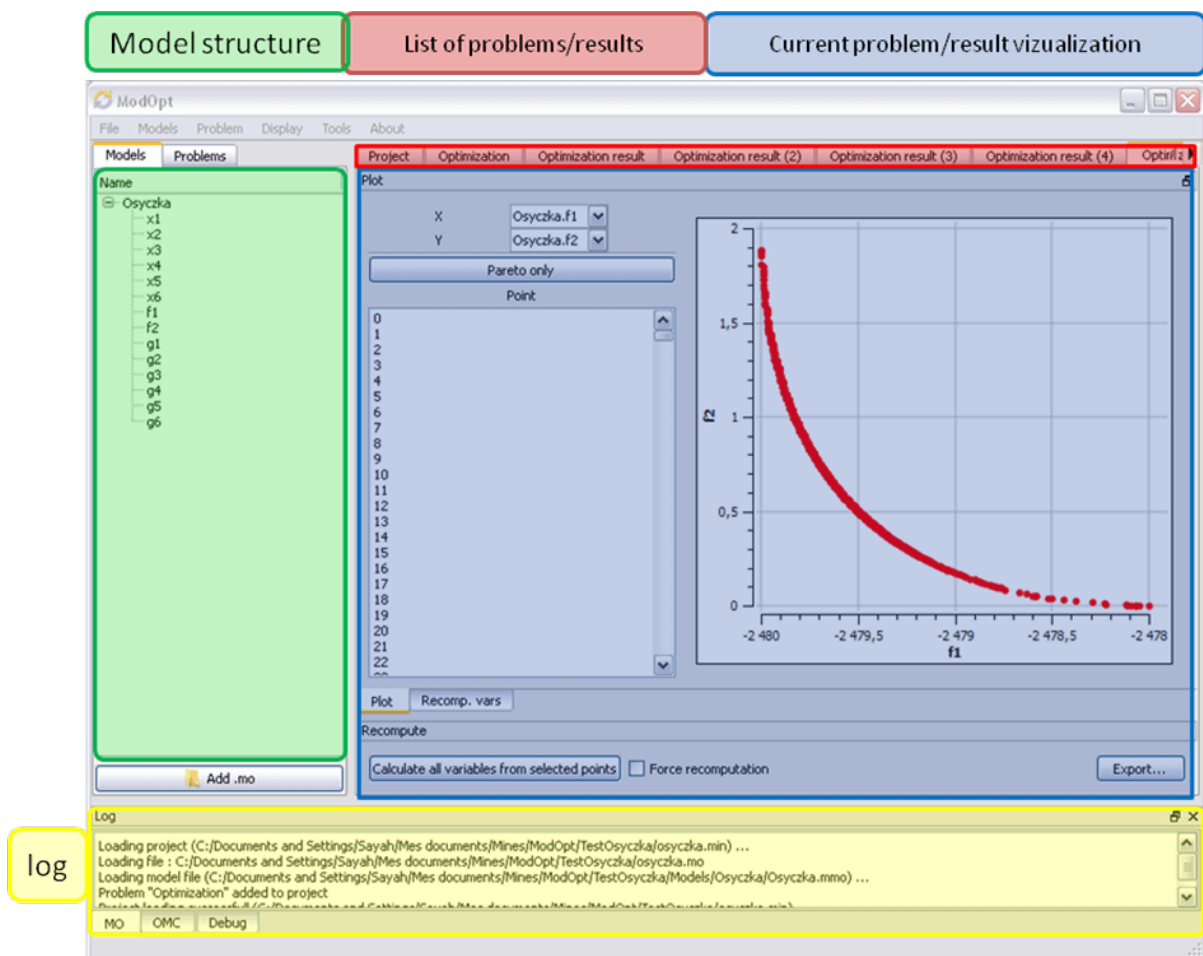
Model structure

List of problems/results

Current problem/result vizualization

ModOpt

File Models Problem Display Tools About

Models Problems

Project Optimization Optimization result Optimization result (2) Optimization result (3) Optimization result (4) Optimiz

Name

Osyczka
x1
x2
x3
x4
x5
x6
f1
f2
g1
g2
g3
g4
g5
g6

Plot

X Osyczka.f1
Y Osyczka.f2

Pareto only

Point

0
1
2
3
4
5
6
7
8
9
10
11
12
13
14
15
16
17
18
19
20
21
22

2
1,5
1
0,5
0
f2
-2 480
-2 479,5
-2 479
-2 478,5
-2 478
f1

Plot Recomp. vars

Recompute

Calculate all variables from selected points

Force recomputation

Export...

Add .mo

Log

Loading project (C:/Documents and Settings/Sayah/Mes documents/Mines/ModOpt/TestOsyczka/osyczka.min) ...
Loading file : C:/Documents and Settings/Sayah/Mes documents/Mines/ModOpt/TestOsyczka/osyczka.mo
Loading model file (C:/Documents and Settings/Sayah/Mes documents/Mines/ModOpt/TestOsyczka/Models/Osyczka/Osyczka.mmo) ...
Problem "Optimization" added to project
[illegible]

log

MO OMC Debug